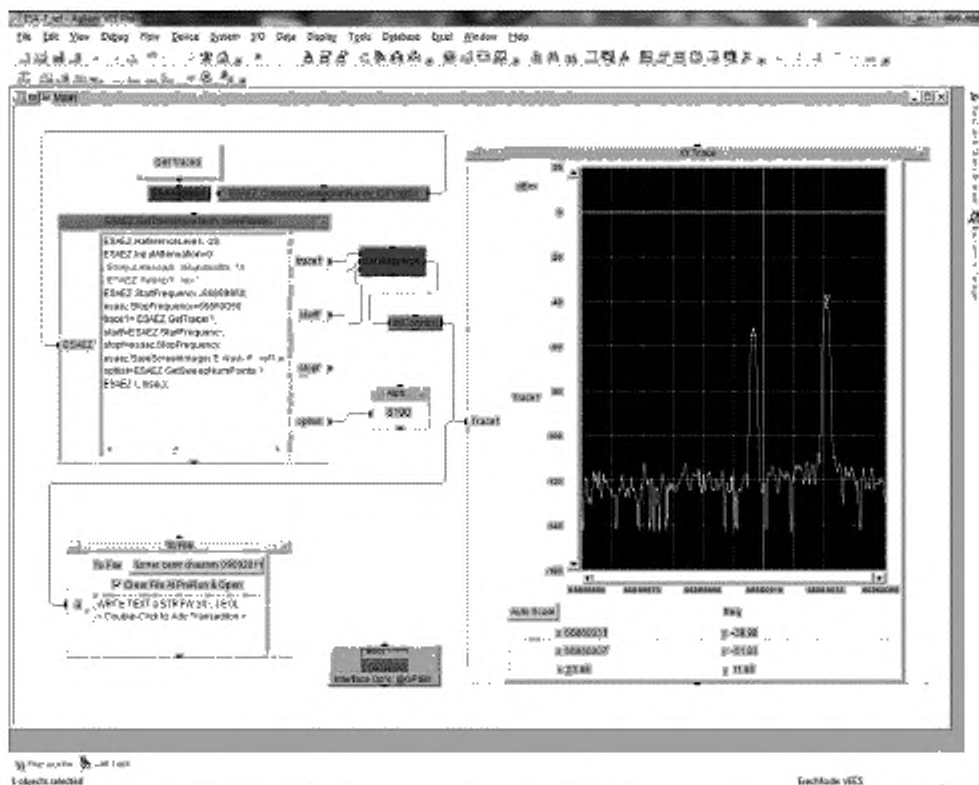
File Edit View Debug Flow Device System I/O Data Display Tools Database Excel Window Help

Main

Get traces

ESAEZ Get Sweep Points

ESAEZ.ReferenceLevel=-20
ESAEZ.InputAttenuation=0
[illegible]
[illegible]
ESAEZ.StartFrequency=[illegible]
esaez.StopFrequency=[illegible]
trace1=ESAEZ.GetTrace1;
startf=ESAEZ.StartFrequency;
stopf=esaez.StopFrequency;
esaez.SaveScreenImage([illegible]
option=ESAEZ.GetSweepNumPoints
ESAEZ.Close();

ESAEZ

trace1
startf
stopf
option

8192

Trace1

To File

To File
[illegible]
Clear File At PreRun & Open
WRITE TEXT a STR FW:30 ; EOL
Double-Click to Add Transaction

Interface Gpib @GPIB0

RF Trace

dBm

20
0
-20
-40
-60
-80
-100
-120
-140
-160

Trace1

Auto Scale

Mag

x: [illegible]   y: -38.98
x: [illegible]   y: -51.93
x: 23.48   y: 11.60

5 objects selected

ExecMode: VEE6